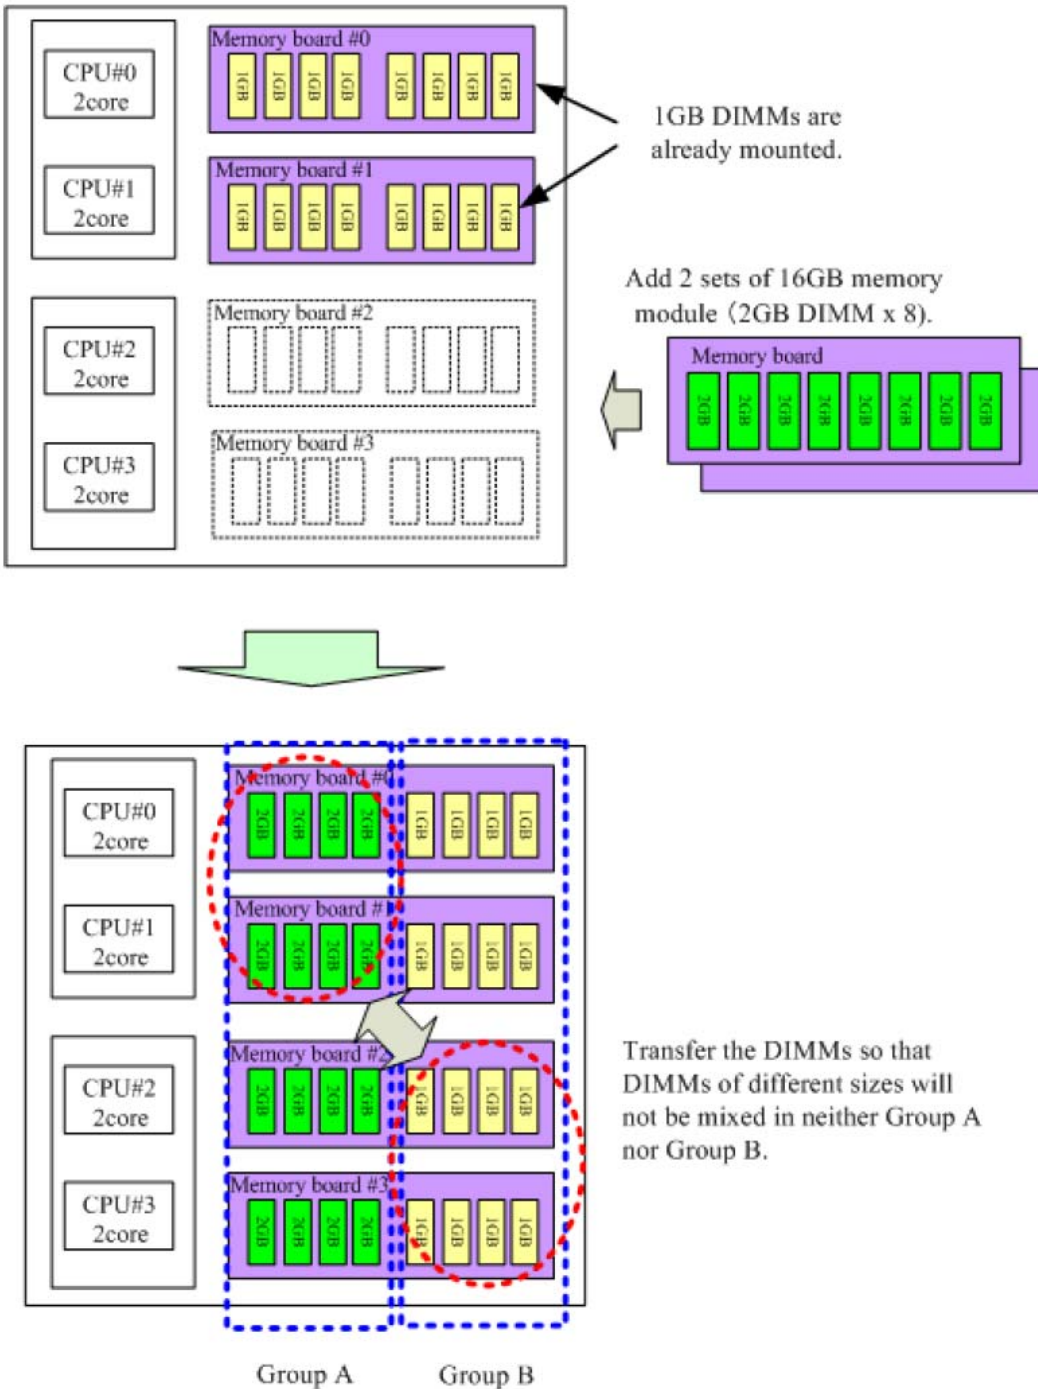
CPU#0
2core

CPU#1
2core

Memory board #0
1GB 1GB 1GB 1GB 1GB 1GB 1GB 1GB

Memory board #1
1GB 1GB 1GB 1GB 1GB 1GB 1GB 1GB

1GB DIMMs are already mounted.

CPU#2
2core

CPU#3
2core

Memory board #2

Memory board #3

Add 2 sets of 16GB memory module (2GB DIMM x 8).

Memory board
2GB 2GB 2GB 2GB 2GB 2GB 2GB 2GB

CPU#0
2core

CPU#1
2core

CPU#2
2core

CPU#3
2core

Memory board #0
2GB 2GB 2GB 2GB 1GB 1GB 1GB 1GB

Memory board #1
2GB 2GB 2GB 2GB 1GB 1GB 1GB 1GB

Memory board #2
2GB 2GB 2GB 2GB 1GB 1GB 1GB 1GB

Memory board #3
2GB 2GB 2GB 2GB 1GB 1GB 1GB 1GB

Transfer the DIMMs so that DIMMs of different sizes will not be mixed in neither Group A nor Group B.

Group A Group B